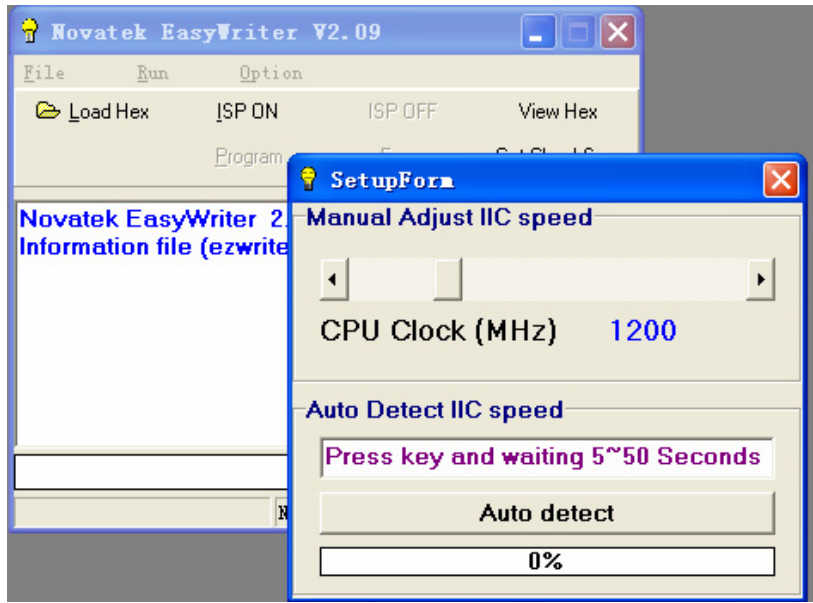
Novatek EasyWriter V2.09

File Run Option

Load Hex ISP ON ISP OFF View Hex

Program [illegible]

Novatek EasyWriter 2.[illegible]
Information file (ezwrite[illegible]

N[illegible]

SetupForm

Manual Adjust IIC speed

CPU Clock (MHz) 1200

Auto Detect IIC speed

Press key and waiting 5~50 Seconds

Auto detect

0%